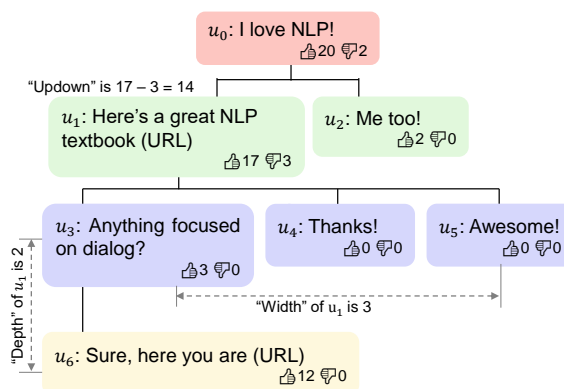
$u_0$: I love NLP!
20 2

"Updown" is 17 – 3 = 14

$u_1$: Here's a great NLP textbook (URL)
17 3

$u_2$: Me too!
2 0

$u_3$: Anything focused on dialog?
3 0

$u_4$: Thanks!
0 0

$u_5$: Awesome!
0 0

"Depth" of $u_1$ is 2

"Width" of $u_1$ is 3

$u_6$: Sure, here you are (URL)
12 0